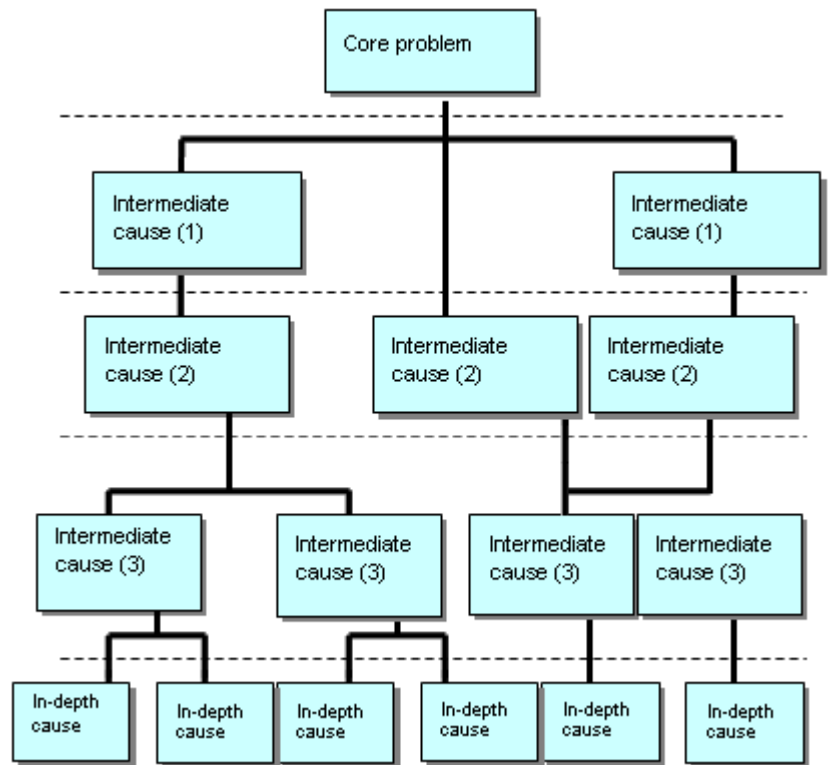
Core problem

Intermediate cause (1)

Intermediate cause (1)

Intermediate cause (2)

Intermediate cause (2)

Intermediate cause (2)

Intermediate cause (3)

Intermediate cause (3)

Intermediate cause (3)

Intermediate cause (3)

In-depth cause

In-depth cause

In-depth cause

In-depth cause

In-depth cause

In-depth cause